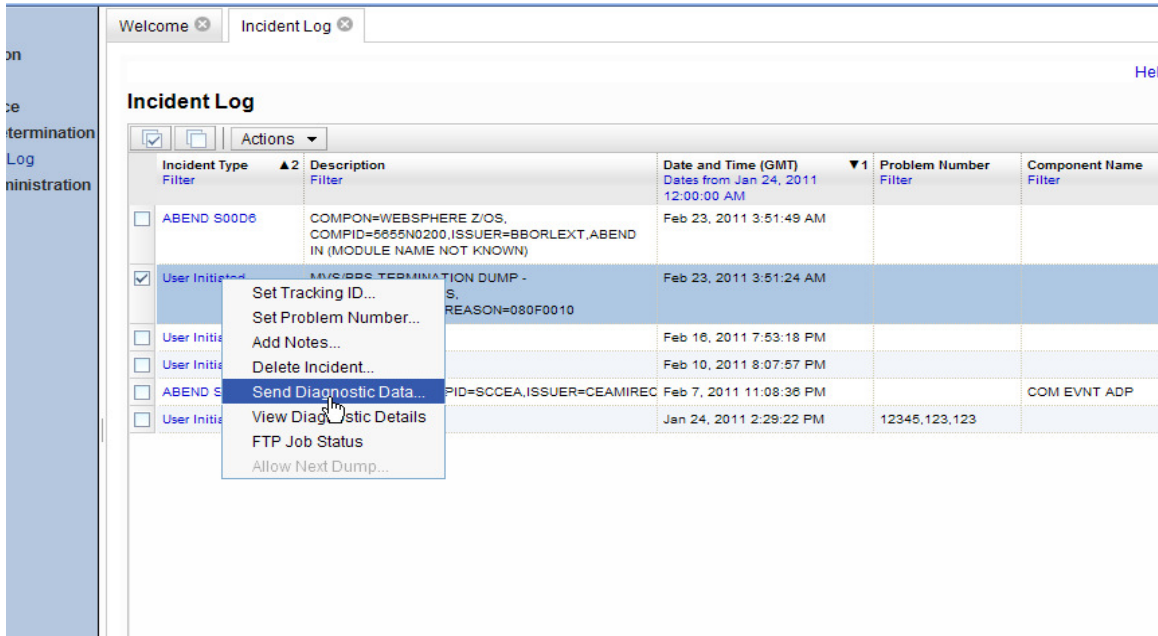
on
ce
termination
Log
ninistration

Welcome ⊗ Incident Log ⊗

Hel

Incident Log

Actions ▾

| | Incident Type ▲2 Filter | Description Filter | Date and Time (GMT) ▼1 Dates from Jan 24, 2011 12:00:00 AM | Problem Number Filter | Component Name Filter |
|---|---|---|---|---|---|
| ☐ | ABEND S00D6 | COMPON=WEBSPHERE Z/OS, COMPID=5655N0200,ISSUER=BBORLEXT,ABEND IN (MODULE NAME NOT KNOWN) | Feb 23, 2011 3:51:49 AM | | |
| ☑ | User Initiated | MVS/BBS TERMINATION DUMP - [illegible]S, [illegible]REASON=080F0010 | Feb 23, 2011 3:51:24 AM | | |
| ☐ | User Initia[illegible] | | Feb 16, 2011 7:53:18 PM | | |
| ☐ | User Initia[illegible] | | Feb 10, 2011 8:07:57 PM | | |
| ☐ | ABEND S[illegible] | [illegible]PID=SCCEA,ISSUER=CEAMIREC | Feb 7, 2011 11:08:36 PM | | COM EVNT ADP |
| ☐ | User Initia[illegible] | | Jan 24, 2011 2:29:22 PM | 12345,123,123 | |

Set Tracking ID...
Set Problem Number...
Add Notes...
Delete Incident...
Send Diagnostic Data...
View Diag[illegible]stic Details
FTP Job Status
Allow Next Dump...